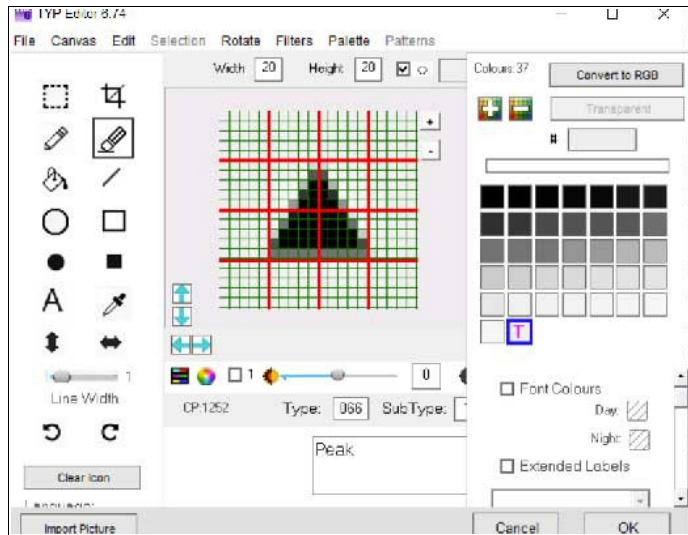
TYP Editor 6.74

File Canvas Edit Selection Rotate Filters Palette Patterns

Width 20 Height 20

Colours: 37

Convert to RGB

Transparent

#

T

1

Line Width

Clear Icon

Language:

Import Picture

1

0

CP:1252 Type: 066 SubType:

Peak

Font Colours

Day:

Night:

Extended Labels

Cancel

OK